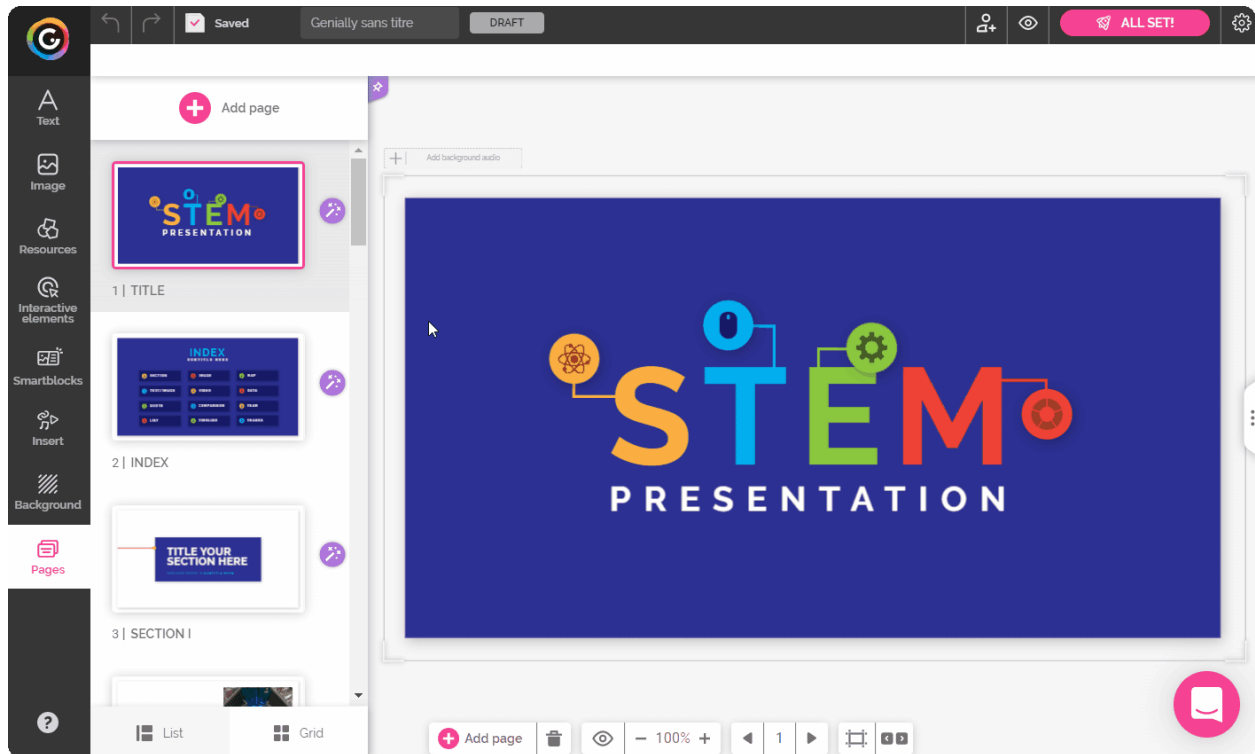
Saved

Genially sans titre

DRAFT

ALL SET!

Text

Image

Resources

Interactive elements

Smartblocks

Insert

Background

Pages

Add page

STEM
PRESENTATION

1 | TITLE

INDEX

2 | INDEX

TITLE YOUR SECTION HERE

3 | SECTION I

List

Grid

Add background audio

STEM
PRESENTATION

Add page

100%

1